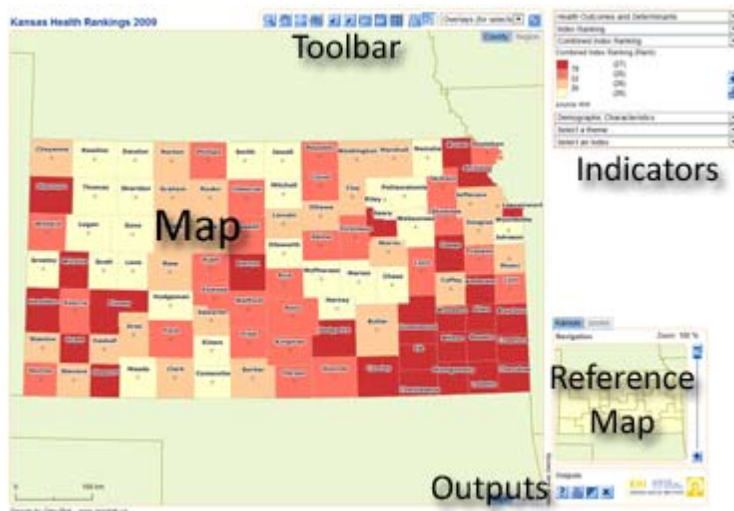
Kansas Health Rankings 2009

Toolbar

Overlays (for selecti

County Region

Health Outcomes and Determinants
Index Ranking
Combined Index Ranking
Combined Index Ranking (Rank)
(27)
(26)
(26)
(26)
source KHI
Demographic Characteristics
Select a theme
Select an index

Indicators

Cheyenne Rawlins Decatur Norton Phillips Smith Jewell Republic Washington Marshall Nemaha Brown Doniphan

Thomas Sheridan Graham Rooks Osborne Mitchell Cloud Clay Riley Pottawatomie Jackson Atchison Jefferson Leavenworth

Logan Gove Trego Ellis Russell Lincoln Ottawa Geary Wabaunsee Shawnee Douglas Johnson

Map

Greeley Wichita Scott Lane Ness Rush Barton Ellsworth Saline Dickinson Morris Lyon Osage Franklin Miami

McPherson Marion Chase Coffey Anderson Linn

Hodgeman Pawnee Stafford Rice Harvey Butler

Kearny Finney Edwards Reno Sedgwick Greenwood Woodson Allen Bourbon

Gray Ford Kiowa Pratt Kingman Elk Wilson Neosho Crawford

Stanton Grant Haskell Clark Comanche Barber Harper Sumner Cowley Chautauqua Montgomery Labette Cherokee

Morton Stevens Seward Meade

Kansas Quicklist

Navigation Zoom: 100 %

Reference Map

Outputs

100 km

Outputs

KHI